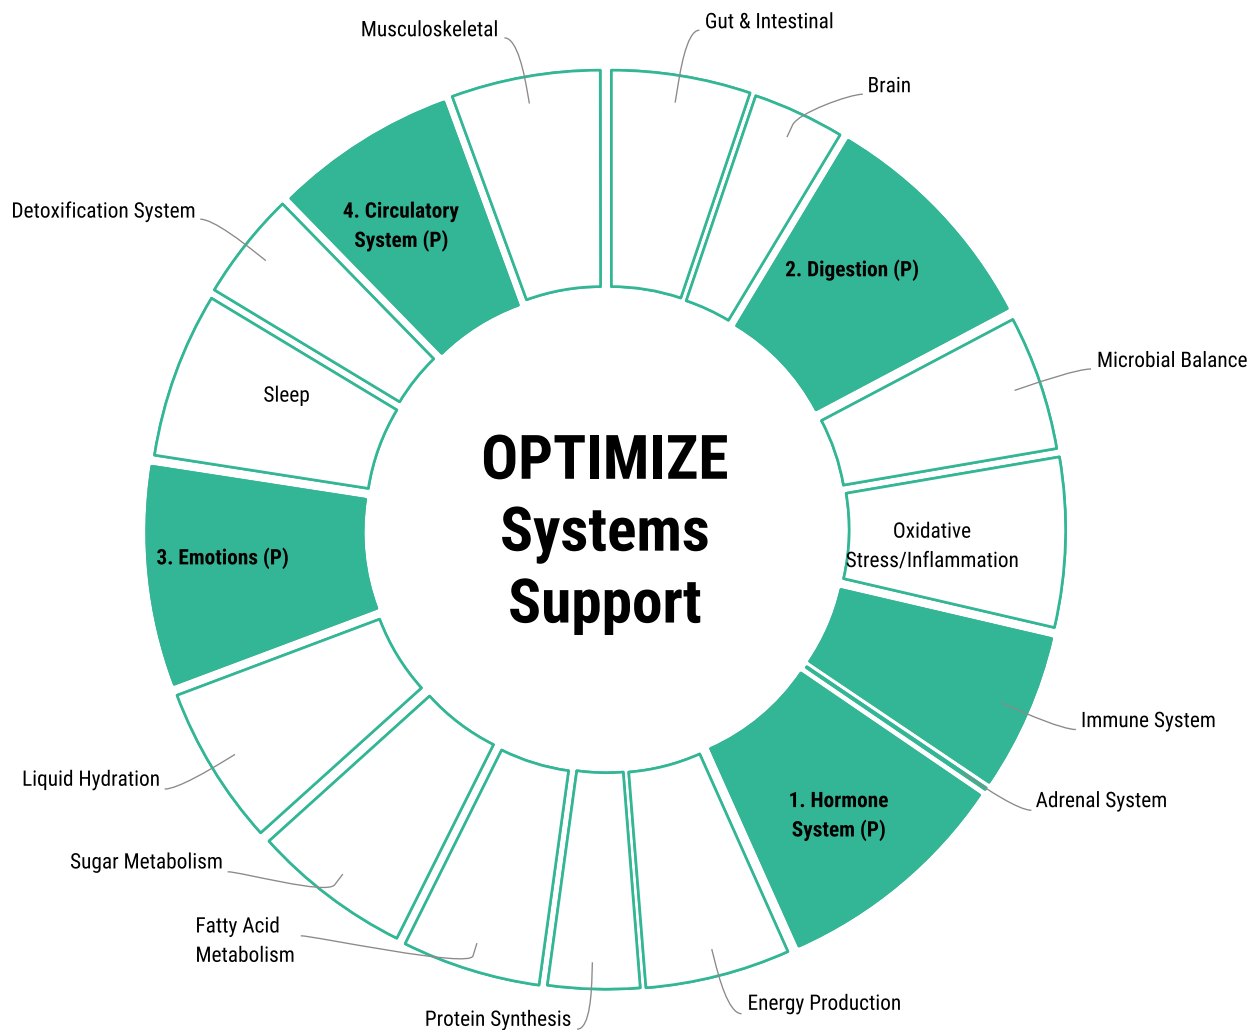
OPTIMIZE Systems Support

Gut & Intestinal

Brain

2. Digestion (P)

Microbial Balance

Oxidative Stress/Inflammation

Immune System

Adrenal System

1. Hormone System (P)

Energy Production

Protein Synthesis

Fatty Acid Metabolism

Sugar Metabolism

Liquid Hydration

3. Emotions (P)

Sleep

Detoxification System

4. Circulatory System (P)

Musculoskeletal